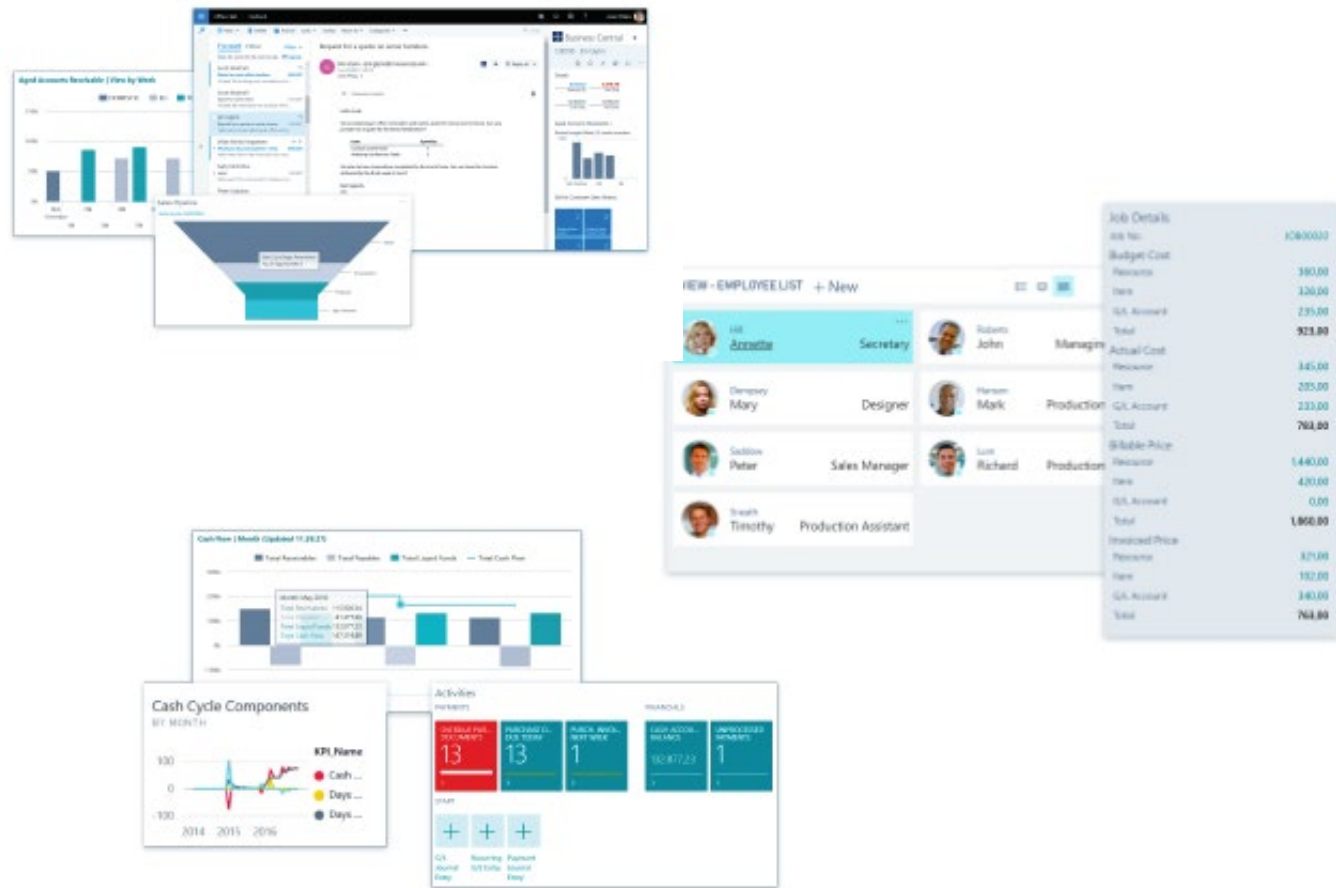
Aged Accounts Receivable | View by Week

Sales Pipeline

Request for a quote on some furniture

Business Central

VIEW - EMPLOYEE LIST + New

Hill
Annette
Secretary

Roberts
John
Managm

Dempsey
Mary
Designer

Hanson
Mark
Production

Saddow
Peter
Sales Manager

Lum
Richard
Production

Sneath
Timothy
Production Assistant

Job Details
Job No. JOB00020
Budget Cost
Resource 360,00
Item 328,00
G/L Account 235,00
Total 923,00
Actual Cost
Resource 345,00
Item 205,00
G/L Account 233,00
Total 783,00
Billable Price
Resource 1.440,00
Item 420,00
G/L Account 0,00
Total 1.860,00
Invoiced Price
Resource 321,00
Item 102,00
G/L Account 340,00
Total 763,00

Cash Flow | Month (Updated 11.28.21)
Total Receivables Total Payables Total Liquid Funds Total Cash Flow

Cash Cycle Components
BY MONTH
KPI_Name
Cash ...
Days ...
Days ...
100
0
-100
2014 2015 2016

Activities
PAYMENTS
FINANCIALS
OVERDUE PUR. DOCUMENTS
13
PURCHASE D. DUE TODAY
13
PURCH. INVOI. NEXT WEEK
1
CASH ACCO. BALANCE
10.877,23
UNPROCESSED PAYMENTS
1
START
G/L Journal Entry
Recurring G/L Entry
Payment Journal Entry